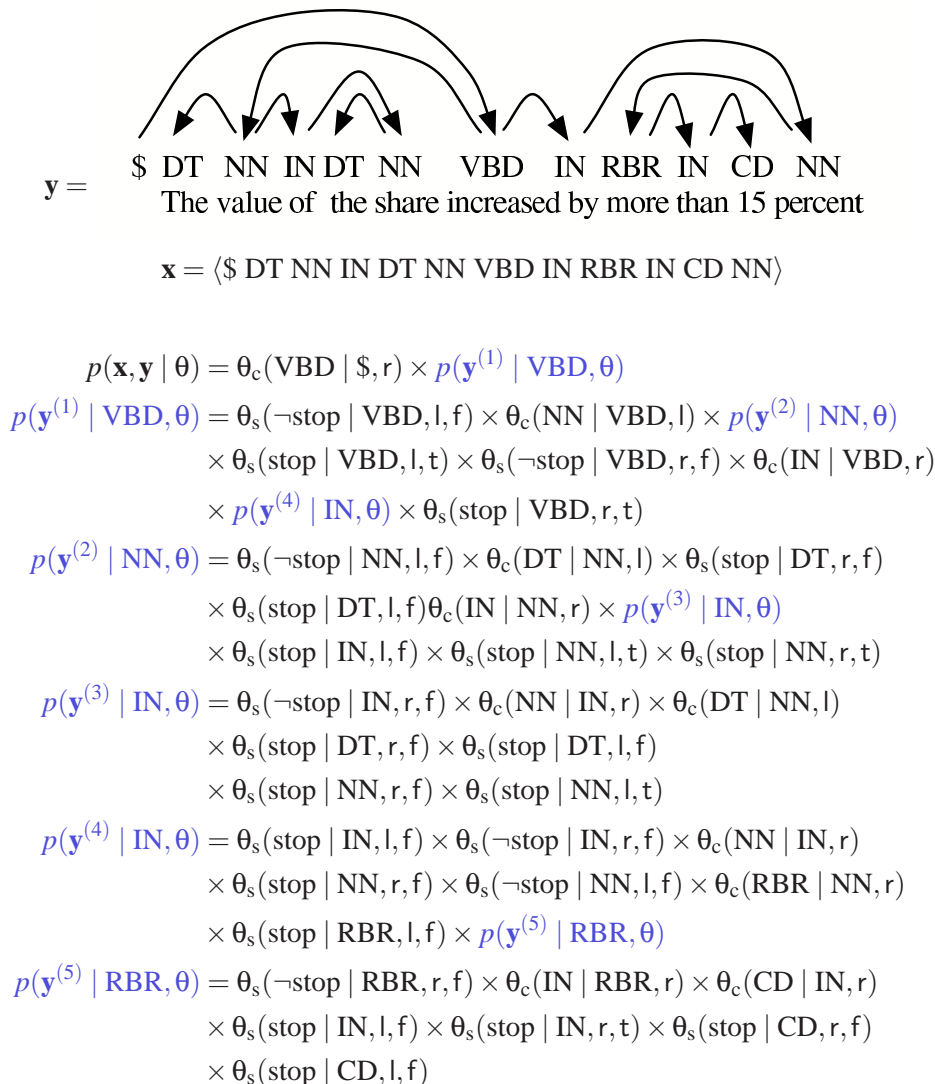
$\mathbf{y} =$ \$ DT NN IN DT NN VBD IN RBR IN CD NN
The value of the share increased by more than 15 percent

$\mathbf{x} = \langle \$ \text{ DT NN IN DT NN VBD IN RBR IN CD NN} \rangle$

$p(\mathbf{x}, \mathbf{y} \mid \theta) = \theta_c(\text{VBD} \mid \$, \mathsf{r}) \times p(\mathbf{y}^{(1)} \mid \text{VBD}, \theta)$

$p(\mathbf{y}^{(1)} \mid \text{VBD}, \theta) = \theta_s(\neg\text{stop} \mid \text{VBD}, \mathsf{l}, \mathsf{f}) \times \theta_c(\text{NN} \mid \text{VBD}, \mathsf{l}) \times p(\mathbf{y}^{(2)} \mid \text{NN}, \theta)$
$\times \theta_s(\text{stop} \mid \text{VBD}, \mathsf{l}, \mathsf{t}) \times \theta_s(\neg\text{stop} \mid \text{VBD}, \mathsf{r}, \mathsf{f}) \times \theta_c(\text{IN} \mid \text{VBD}, \mathsf{r})$
$\times p(\mathbf{y}^{(4)} \mid \text{IN}, \theta) \times \theta_s(\text{stop} \mid \text{VBD}, \mathsf{r}, \mathsf{t})$

$p(\mathbf{y}^{(2)} \mid \text{NN}, \theta) = \theta_s(\neg\text{stop} \mid \text{NN}, \mathsf{l}, \mathsf{f}) \times \theta_c(\text{DT} \mid \text{NN}, \mathsf{l}) \times \theta_s(\text{stop} \mid \text{DT}, \mathsf{r}, \mathsf{f})$
$\times \theta_s(\text{stop} \mid \text{DT}, \mathsf{l}, \mathsf{f})\theta_c(\text{IN} \mid \text{NN}, \mathsf{r}) \times p(\mathbf{y}^{(3)} \mid \text{IN}, \theta)$
$\times \theta_s(\text{stop} \mid \text{IN}, \mathsf{l}, \mathsf{f}) \times \theta_s(\text{stop} \mid \text{NN}, \mathsf{l}, \mathsf{t}) \times \theta_s(\text{stop} \mid \text{NN}, \mathsf{r}, \mathsf{t})$

$p(\mathbf{y}^{(3)} \mid \text{IN}, \theta) = \theta_s(\neg\text{stop} \mid \text{IN}, \mathsf{r}, \mathsf{f}) \times \theta_c(\text{NN} \mid \text{IN}, \mathsf{r}) \times \theta_c(\text{DT} \mid \text{NN}, \mathsf{l})$
$\times \theta_s(\text{stop} \mid \text{DT}, \mathsf{r}, \mathsf{f}) \times \theta_s(\text{stop} \mid \text{DT}, \mathsf{l}, \mathsf{f})$
$\times \theta_s(\text{stop} \mid \text{NN}, \mathsf{r}, \mathsf{f}) \times \theta_s(\text{stop} \mid \text{NN}, \mathsf{l}, \mathsf{t})$

$p(\mathbf{y}^{(4)} \mid \text{IN}, \theta) = \theta_s(\text{stop} \mid \text{IN}, \mathsf{l}, \mathsf{f}) \times \theta_s(\neg\text{stop} \mid \text{IN}, \mathsf{r}, \mathsf{f}) \times \theta_c(\text{NN} \mid \text{IN}, \mathsf{r})$
$\times \theta_s(\text{stop} \mid \text{NN}, \mathsf{r}, \mathsf{f}) \times \theta_s(\neg\text{stop} \mid \text{NN}, \mathsf{l}, \mathsf{f}) \times \theta_c(\text{RBR} \mid \text{NN}, \mathsf{r})$
$\times \theta_s(\text{stop} \mid \text{RBR}, \mathsf{l}, \mathsf{f}) \times p(\mathbf{y}^{(5)} \mid \text{RBR}, \theta)$

$p(\mathbf{y}^{(5)} \mid \text{RBR}, \theta) = \theta_s(\neg\text{stop} \mid \text{RBR}, \mathsf{r}, \mathsf{f}) \times \theta_c(\text{IN} \mid \text{RBR}, \mathsf{r}) \times \theta_c(\text{CD} \mid \text{IN}, \mathsf{r})$
$\times \theta_s(\text{stop} \mid \text{IN}, \mathsf{l}, \mathsf{f}) \times \theta_s(\text{stop} \mid \text{IN}, \mathsf{r}, \mathsf{t}) \times \theta_s(\text{stop} \mid \text{CD}, \mathsf{r}, \mathsf{f})$
$\times \theta_s(\text{stop} \mid \text{CD}, \mathsf{l}, \mathsf{f})$